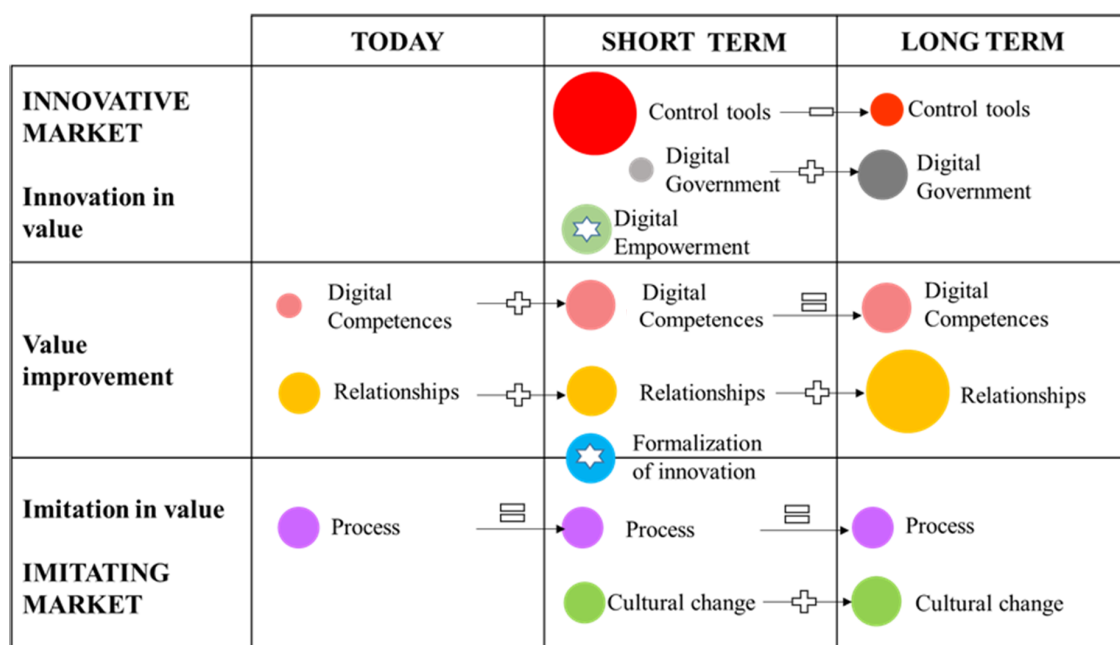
|  | TODAY | SHORT TERM | LONG TERM |
|---|---|---|---|
| INNOVATIVE MARKET<br><br>Innovation in value |  | Control tools<br>Digital Government<br>Digital Empowerment | Control tools<br>Digital Government |
| Value improvement | Digital Competences<br>Relationships | Digital Competences<br>Relationships<br>Formalization of innovation | Digital Competences<br>Relationships |
| Imitation in value<br><br>IMITATING MARKET | Process | Process<br>Cultural change | Process<br>Cultural change |